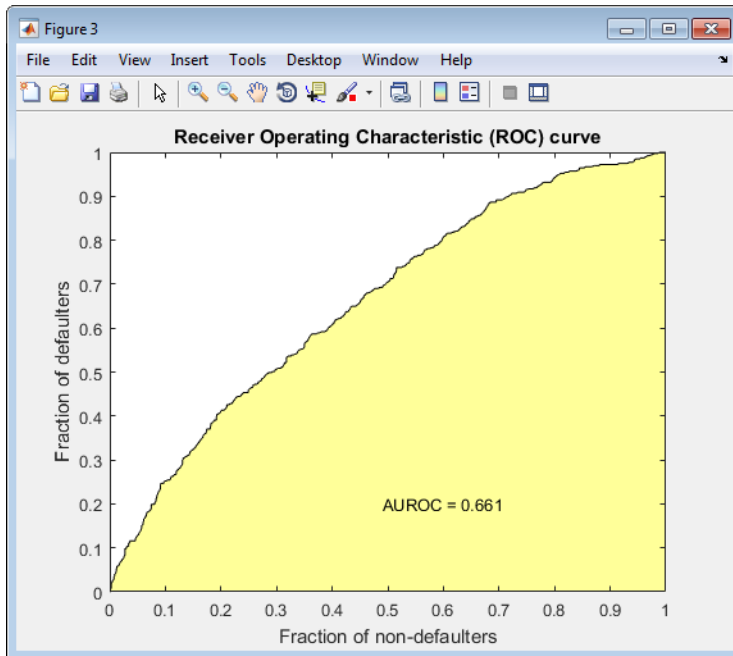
Figure 3

File Edit View Insert Tools Desktop Window Help

Receiver Operating Characteristic (ROC) curve

1
0.9
0.8
0.7
0.6
0.5
0.4
0.3
0.2
0.1
0

Fraction of defaulters

AUROC = 0.661

0 0.1 0.2 0.3 0.4 0.5 0.6 0.7 0.8 0.9 1

Fraction of non-defaulters